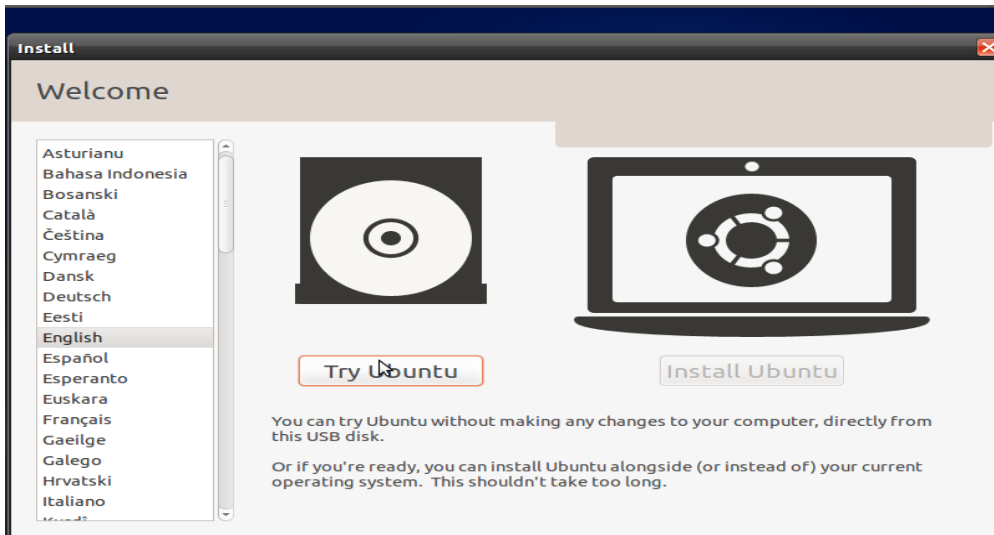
Install

Welcome

Asturianu
Bahasa Indonesia
Bosanski
Català
Čeština
Cymraeg
Dansk
Deutsch
Eesti
English
Español
Esperanto
Euskara
Français
Gaeilge
Galego
Hrvatski
Italiano
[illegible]

Try Ubuntu

Install Ubuntu

You can try Ubuntu without making any changes to your computer, directly from this USB disk.

Or if you're ready, you can install Ubuntu alongside (or instead of) your current operating system. This shouldn't take too long.